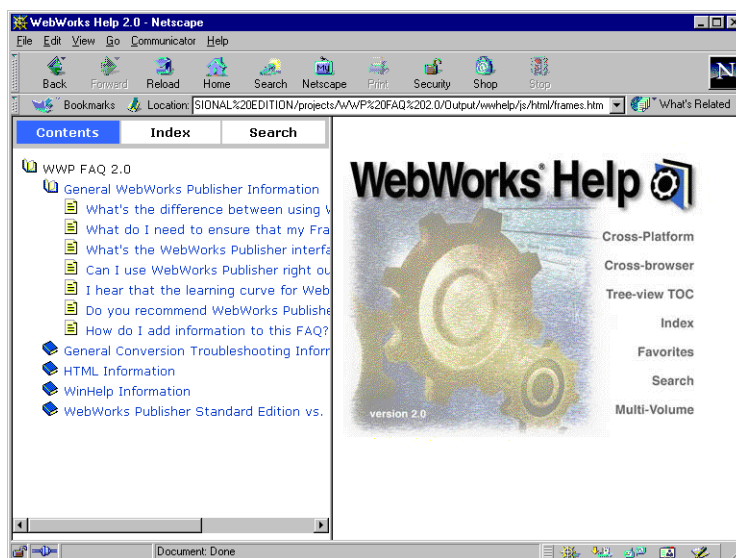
WebWorks Help 2.0 - Netscape

File Edit View Go Communicator Help

Back Forward Reload Home Search Netscape Print Security Shop Stop

Bookmarks Location: SIONAL%20EDITION/projects/WWP%20FAQ%202.0/Output/wwhelp/js/html/frames.htm What's Related

Contents Index Search

WWP FAQ 2.0

General WebWorks Publisher Information

What's the difference between using V

What do I need to ensure that my Fra

What's the WebWorks Publisher interfa

Can I use WebWorks Publisher right ou

I hear that the learning curve for Web

Do you recommend WebWorks Publishe

How do I add information to this FAQ?

General Conversion Troubleshooting Inforr

HTML Information

WinHelp Information

WebWorks Publisher Standard Edition vs.

WebWorks® Help

Cross-Platform

Cross-browser

Tree-view TOC

Index

Favorites

Search

Multi-Volume

version 2.0

Document: Done